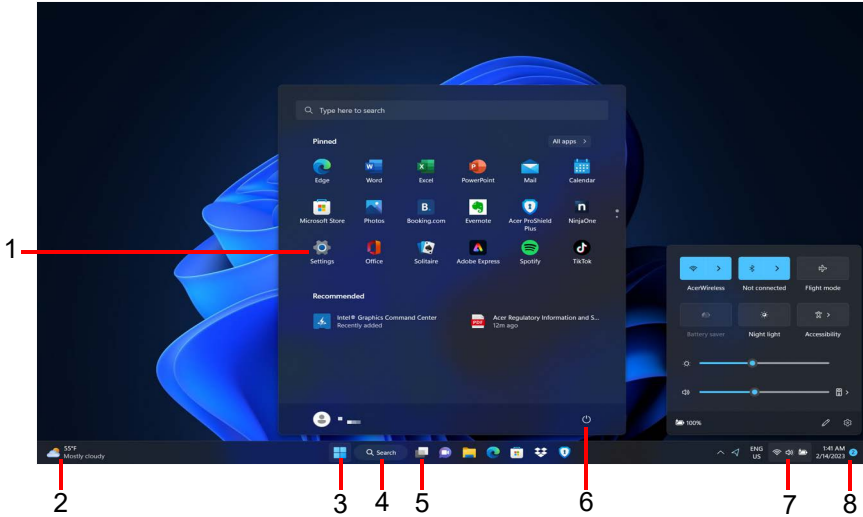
Type here to search

Pinned

All apps >

Edge
Word
Excel
PowerPoint
Mail
Calendar
Microsoft Store
Photos
Booking.com
Evernote
Acer ProShield Plus
NinjaOne
Settings
Office
Solitaire
Adobe Express
Spotify
TikTok

Recommended

Intel® Graphics Command Center
Recently added

Acer Regulatory Information and S...
12m ago

AcerWireless
Not connected
Flight mode
Battery saver
Night light
Accessibility

100%

55°F
Mostly cloudy

Search

ENG
US

1:41 AM
2/14/2023

1
2
3
4
5
6
7
8